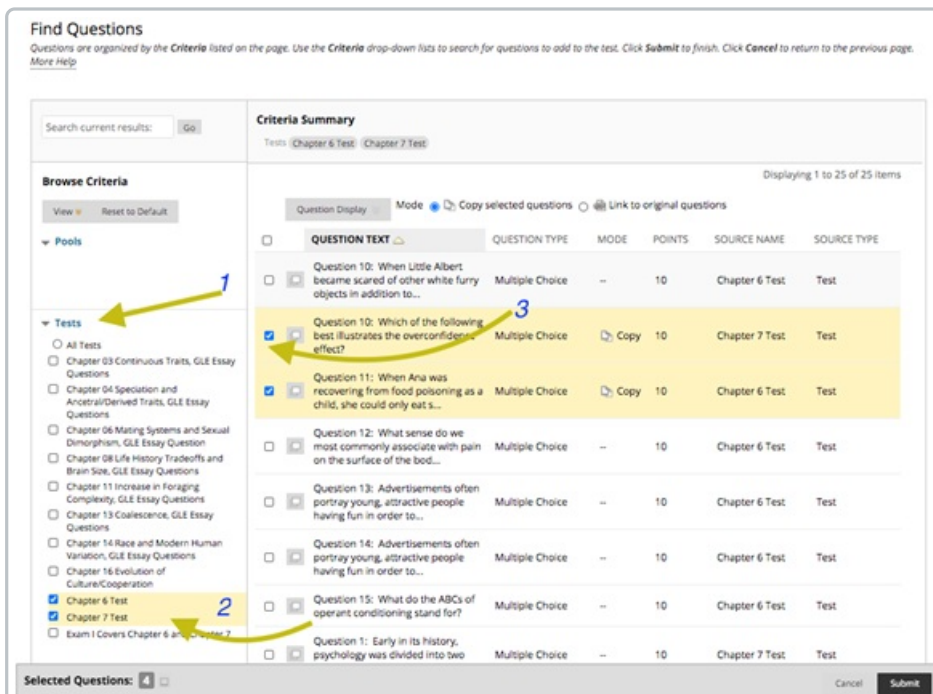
Find Questions

Questions are organized by the Criteria listed on the page. Use the Criteria drop-down lists to search for questions to add to the test. Click Submit to finish. Click Cancel to return to the previous page. More Help

Search current results: Go

Browse Criteria

View Reset to Default

Pools

1

Tests

All Tests
Chapter 03 Continuous Traits, GLE Essay Questions
Chapter 04 Speciation and Ancetral/Derived Traits, GLE Essay Questions
Chapter 06 Mating Systems and Sexual Dimorphism, GLE Essay Question
Chapter 08 Life History Tradeoffs and Brain Size, GLE Essay Questions
Chapter 11 Increase in Foraging Complexity, GLE Essay Questions
Chapter 13 Coalescence, GLE Essay Questions
Chapter 14 Race and Modern Human Variation, GLE Essay Questions
Chapter 16 Evolution of Culture/Cooperation
Chapter 6 Test
Chapter 7 Test
Exam I Covers Chapter 6 and Chapter 7

2

Criteria Summary

Tests Chapter 6 Test Chapter 7 Test

Displaying 1 to 25 of 25 items

Question Display Mode Copy selected questions Link to original questions

3

| | | QUESTION TEXT | QUESTION TYPE | MODE | POINTS | SOURCE NAME | SOURCE TYPE |
|---|---|---|---|---|---|---|---|
| | | Question 10: When Little Albert became scared of other white furry objects in addition to... | Multiple Choice | -- | 10 | Chapter 6 Test | Test |
| | | Question 10: Which of the following best illustrates the overconfidence effect? | Multiple Choice | Copy | 10 | Chapter 7 Test | Test |
| | | Question 11: When Ana was recovering from food poisoning as a child, she could only eat s... | Multiple Choice | Copy | 10 | Chapter 6 Test | Test |
| | | Question 12: What sense do we most commonly associate with pain on the surface of the bod... | Multiple Choice | -- | 10 | Chapter 6 Test | Test |
| | | Question 13: Advertisements often portray young, attractive people having fun in order to... | Multiple Choice | -- | 10 | Chapter 6 Test | Test |
| | | Question 14: Advertisements often portray young, attractive people having fun in order to... | Multiple Choice | -- | 10 | Chapter 6 Test | Test |
| | | Question 15: What do the ABCs of operant conditioning stand for? | Multiple Choice | -- | 10 | Chapter 6 Test | Test |
| | | Question 1: Early in its history, psychology was divided into two | Multiple Choice | -- | 10 | Chapter 7 Test | Test |

Selected Questions: 4

Cancel Submit